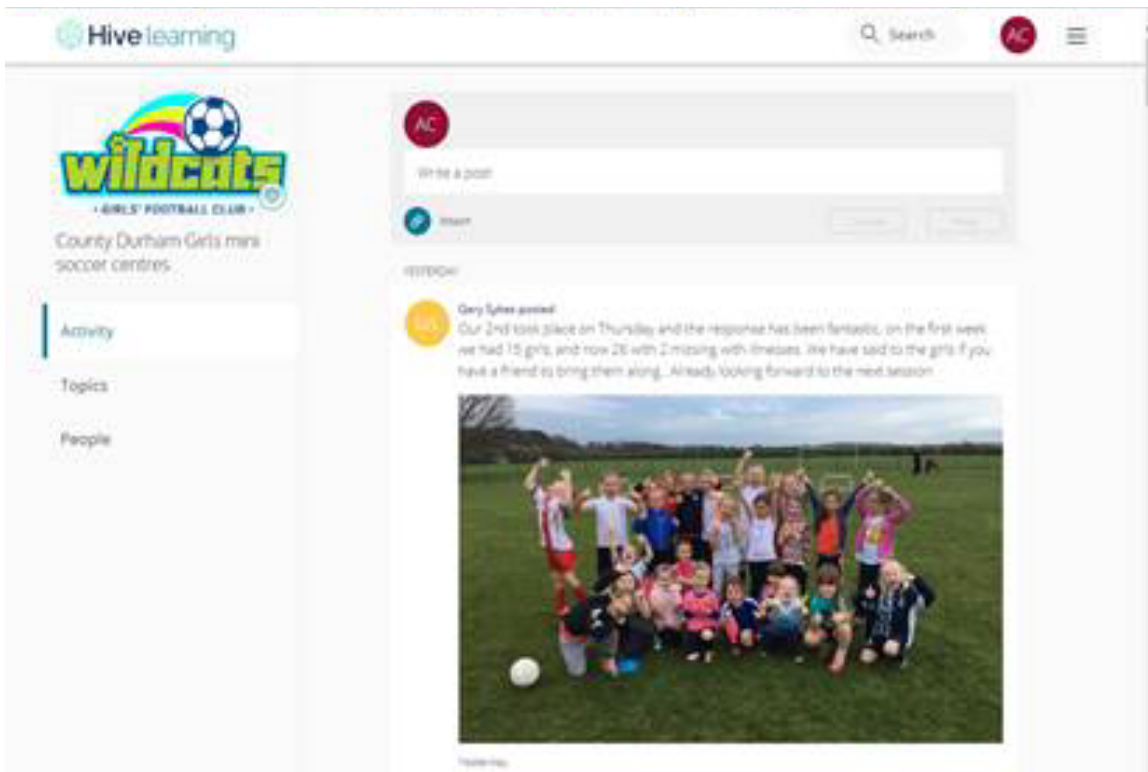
Hive learning

Search

AC

wildcats

• GIRLS' FOOTBALL CLUB •

County Durham Girls mini soccer centres

Activity

Topics

People

AC

Write a post

Insert

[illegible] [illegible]

YESTERDAY

GS

Gary Sykes posted

Our 2nd took place on Thursday and the response has been fantastic, on the first week we had 15 girls, and now 26 with 2 missing with illnesses. We have said to the girls if you have a friend to bring them along.. Already looking forward to the next session

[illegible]